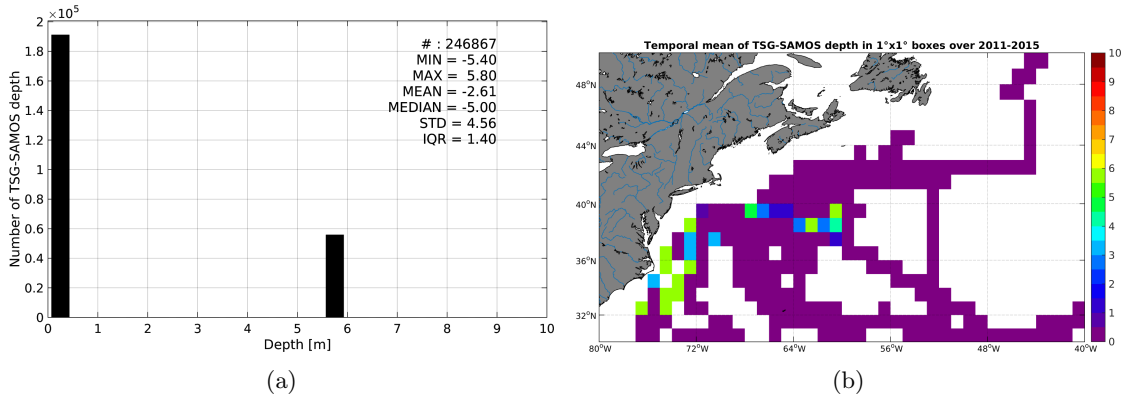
$\times 10^5$
2
1.8
1.6
1.4
1.2
1
0.8
0.6
0.4
0.2
0
Number of TSG-SAMOS depth
# : 246867
MIN = -5.40
MAX = 5.80
MEAN = -2.61
MEDIAN = -5.00
STD = 4.56
IQR = 1.40
0 1 2 3 4 5 6 7 8 9 10
Depth [m]
(a)

Temporal mean of TSG-SAMOS depth in 1°x1° boxes over 2011-2015
48°N
44°N
40°N
36°N
32°N
80°W 72°W 64°W 56°W 48°W 40°W
10
9
8
7
6
5
4
3
2
1
0
(b)